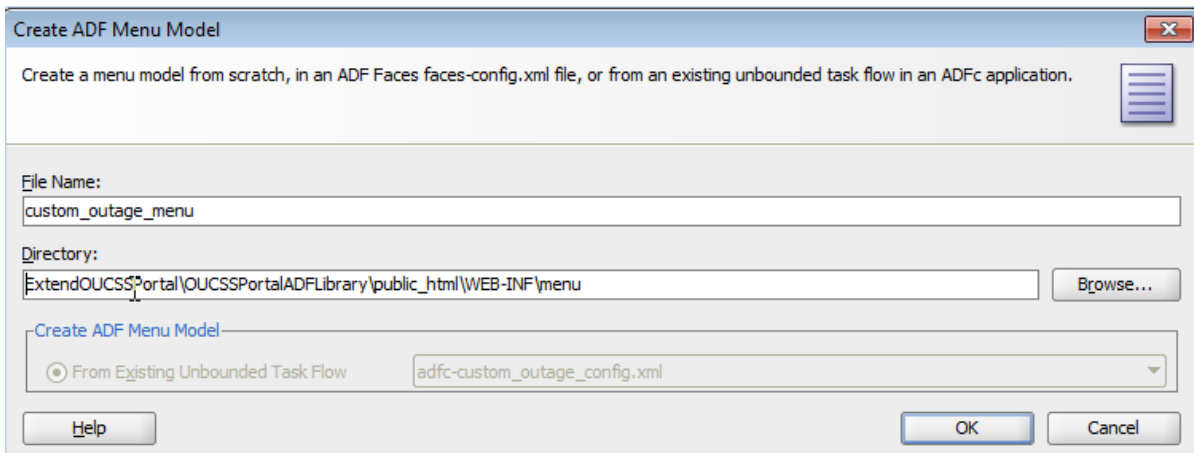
Create ADF Menu Model

Create a menu model from scratch, in an ADF Faces faces-config.xml file, or from an existing unbounded task flow in an ADFc application.

File Name:
custom_outage_menu

Directory:
ExtendOUCSSPortal\OUCSSPortalADFLibrary\public_html\WEB-INF\menu

Browse...

Create ADF Menu Model

From Existing Unbounded Task Flow

adfc-custom_outage_config.xml

Help

OK

Cancel